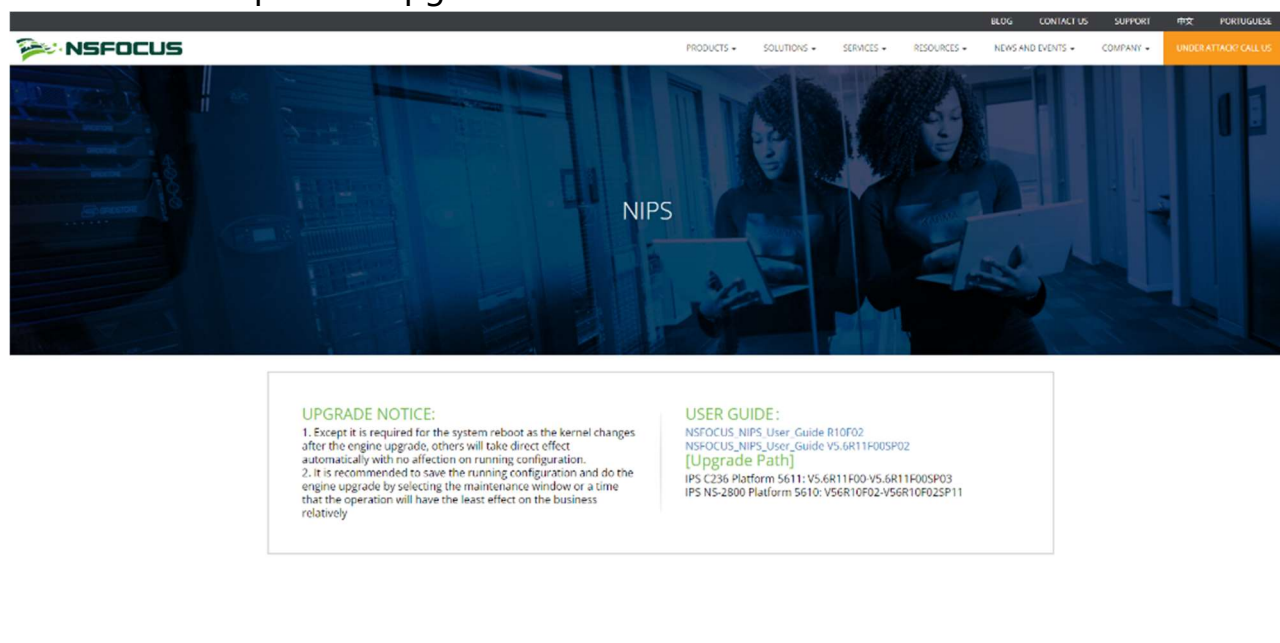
BLOG CONTACT US SUPPORT 中文 PORTUGUESE

NSFOCUS

PRODUCTS SOLUTIONS SERVICES RESOURCES NEWS AND EVENTS COMPANY UNDER ATTACK? CALL US

NIPS

UPGRADE NOTICE:
1. Except it is required for the system reboot as the kernel changes after the engine upgrade, others will take direct effect automatically with no affection on running configuration.
2. It is recommended to save the running configuration and do the engine upgrade by selecting the maintenance window or a time that the operation will have the least effect on the business relatively

USER GUIDE:
NSFOCUS_NIPS_User_Guide R10F02
NSFOCUS_NIPS_User_Guide V5.6R11F00SP02
[Upgrade Path]
IPS C236 Platform 5611: V5.6R11F00-V5.6R11F00SP03
IPS NS-2800 Platform 5610: V56R10F02-V56R10F02SP11